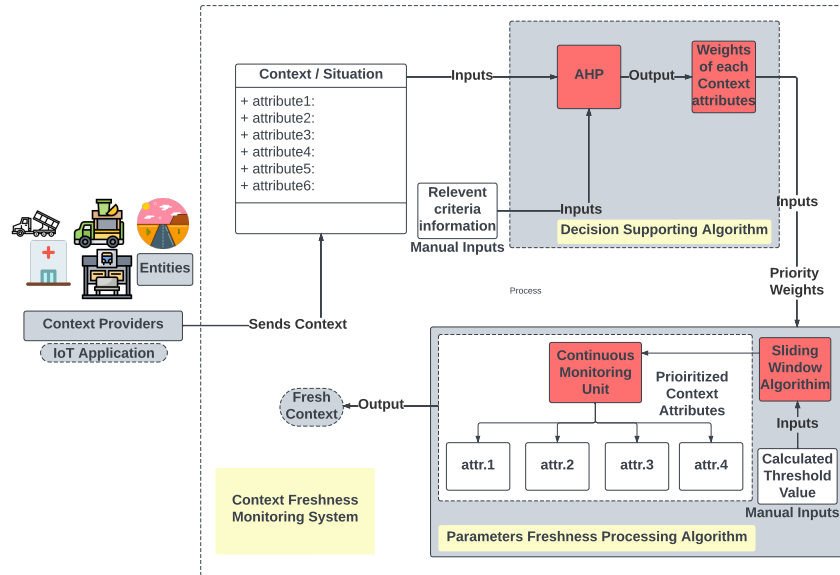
Context / Situation

+ attribute1:
+ attribute2:
+ attribute3:
+ attribute4:
+ attribute5:
+ attribute6:

Inputs

AHP

Output

Weights of each Context attributes

Relevent criteria information

Manual Inputs

Inputs

Decision Supporting Algorithm

Inputs

Priority Weights

Entities

Context Providers

IoT Application

Sends Context

Process

Fresh Context

Output

Continuous Monitoring Unit

Prioiritized Context Attributes

Sliding Window Algorithim

Inputs

Calculated Threshold Value

Manual Inputs

attr.1

attr.2

attr.3

attr.4

Context Freshness Monitoring System

Parameters Freshness Processing Algorithm